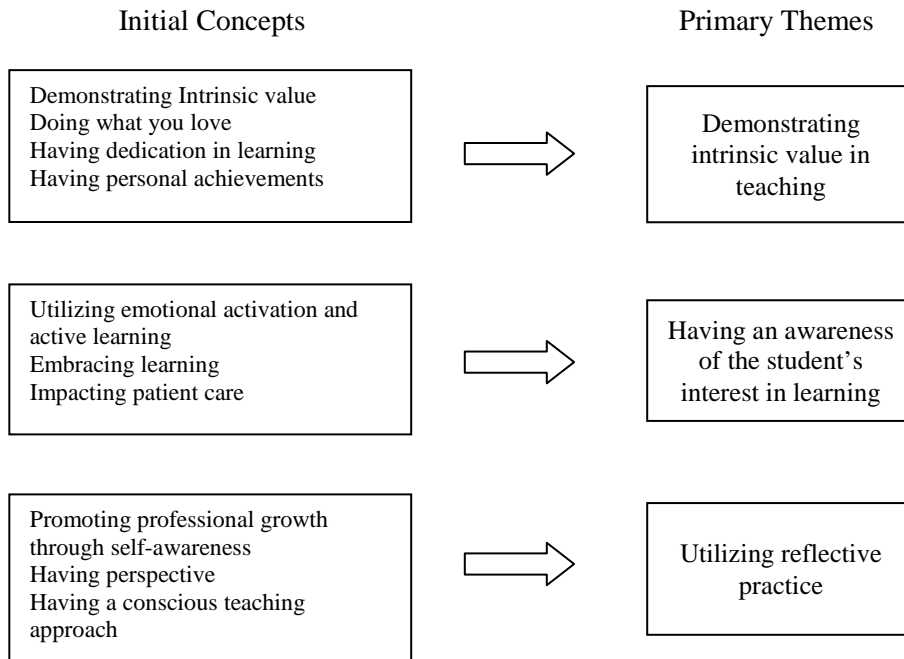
Initial Concepts

Primary Themes

Demonstrating Intrinsic value
Doing what you love
Having dedication in learning
Having personal achievements

Demonstrating intrinsic value in teaching

Utilizing emotional activation and active learning
Embracing learning
Impacting patient care

Having an awareness of the student's interest in learning

Promoting professional growth through self-awareness
Having perspective
Having a conscious teaching approach

Utilizing reflective practice